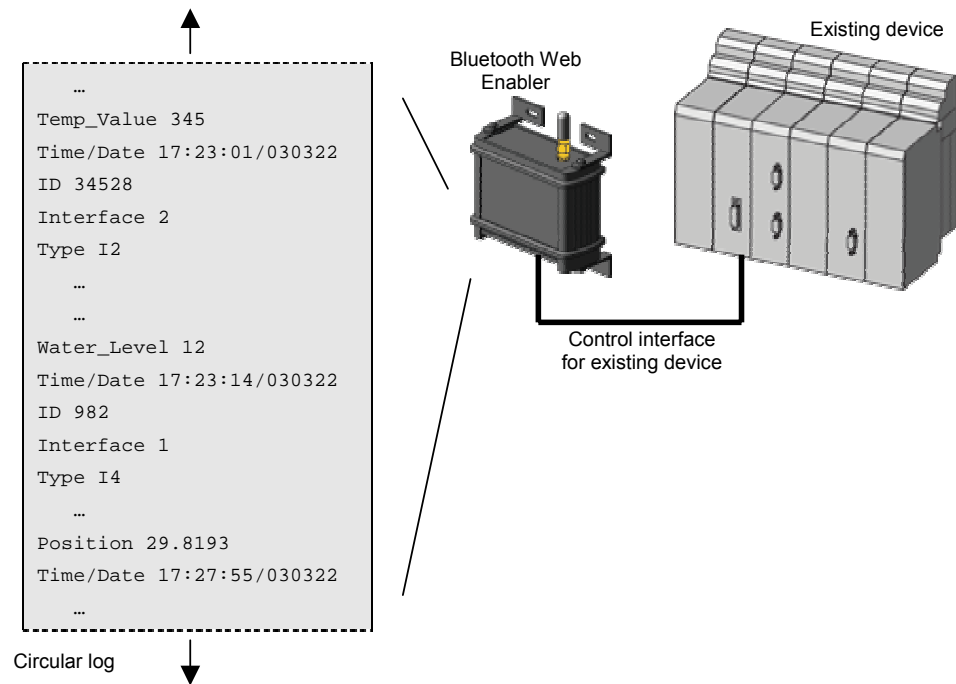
…
Temp_Value 345
Time/Date 17:23:01/030322
ID 34528
Interface 2
Type I2
…
…
Water_Level 12
Time/Date 17:23:14/030322
ID 982
Interface 1
Type I4
…
Position 29.8193
Time/Date 17:27:55/030322
…

Circular log

Bluetooth Web Enabler

Existing device

Control interface for existing device